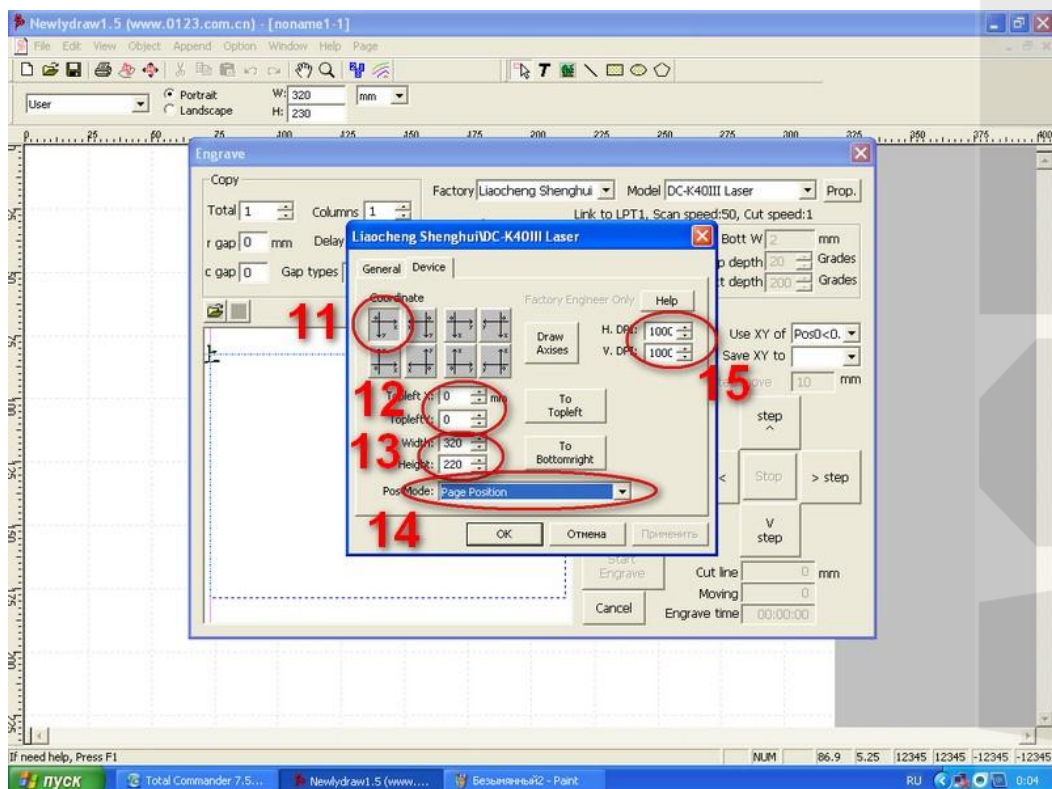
Newlydraw1.5 (www.0123.com.cn) - [noname1-1]

File Edit View Object Append Option Window Help Page

User

Portrait
Landscape

W: 320
H: 230

mm

Engrave

Copy

Total 1

Columns 1

r gap 0 mm

Delay

c gap 0

Gap types

Factory Liaocheng Shenghui

Model DC-K40III Laser

Prop.

Link to LPT1, Scan speed:50, Cut speed:1

Bott W 2 mm

p depth 20 Grades

t depth 200 Grades

Use XY of Pos0<0.

Save XY to

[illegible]ove 10 mm

step ^

< 

Stop

> step

V step

Start Engrave

Cut line 0 mm

Moving 0

Cancel

Engrave time 00:00:00

Liaocheng Shenghui\DC-K40III Laser

General Device

Coordinate

Factory Engineer Only

Help

11

Draw Axises

H. DPI: 1000

V. DPI: 1000

15

12

Topleft X: 0 mm

Topleft Y: 0

To Topleft

13

Width: 320

Height: 220

To Bottomright

PosMode: Page Position

14

OK

Отмена

Применить

If need help, Press F1

NUM

86.9 5.25

12345 12345 -12345 -12345

пуск

Total Commander 7.5...

Newlydraw1.5 (www....

Безымянный2 - Paint

RU

0:04